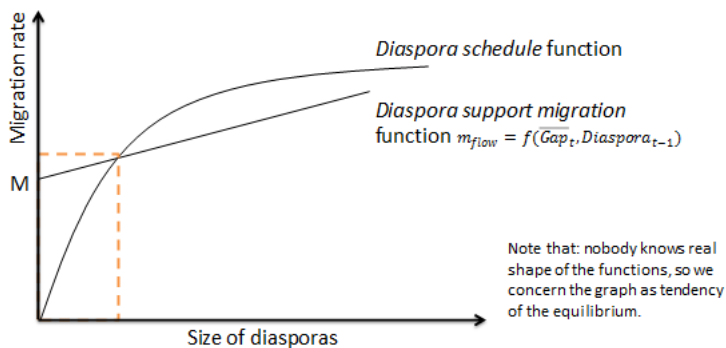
Migration rate

Diaspora schedule function

Diaspora support migration function $m_{flow} = f(\overline{Gap}_t, Diaspora_{t-1})$

M

Note that: nobody knows real shape of the functions, so we concern the graph as tendency of the equilibrium.

Size of diasporas